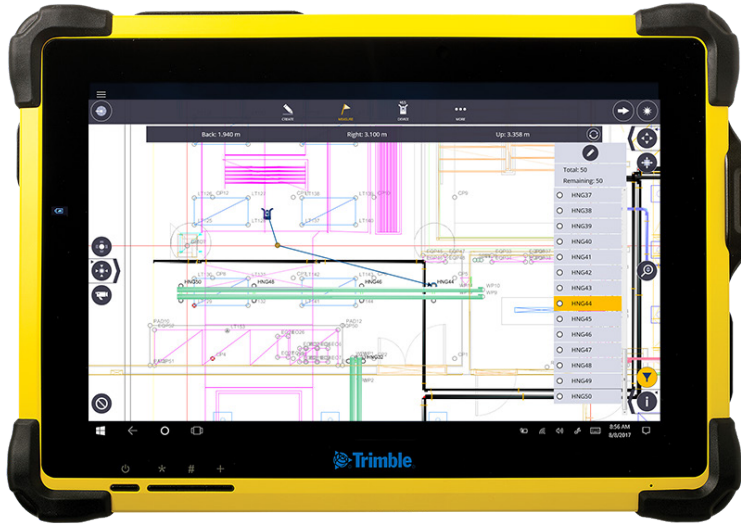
CREATE
MEASURE
DEVICE
MORE

Back: 1.940 m
Right: 3.100 m
Up: 3.358 m

Total: 50
Remaining: 50

HNG37
HNG38
HNG39
HNG40
HNG41
HNG42
HNG43
HNG44
HNG45
HNG46
HNG47
HNG48
HNG49
HNG50

HNG50
HNG48
HNG44
WP10
WP9
WP2

8:56 AM
8/8/2017

Trimble